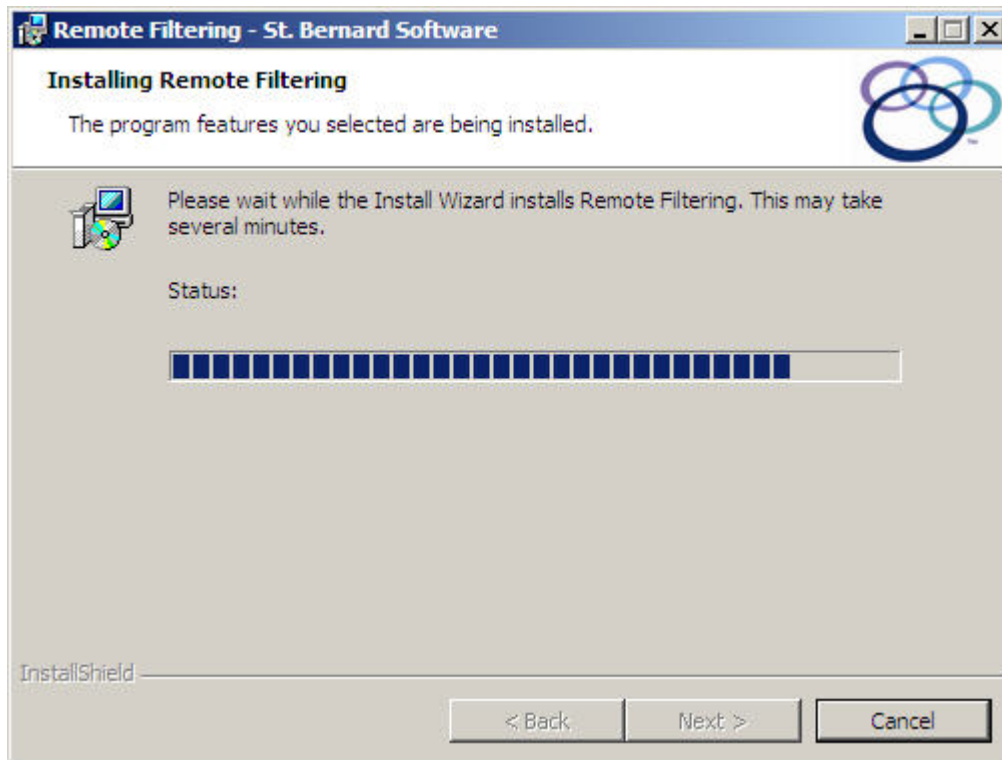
Remote Filtering - St. Bernard Software

Installing Remote Filtering

The program features you selected are being installed.

Please wait while the Install Wizard installs Remote Filtering. This may take several minutes.

Status:

InstallShield

< Back

Next >

Cancel